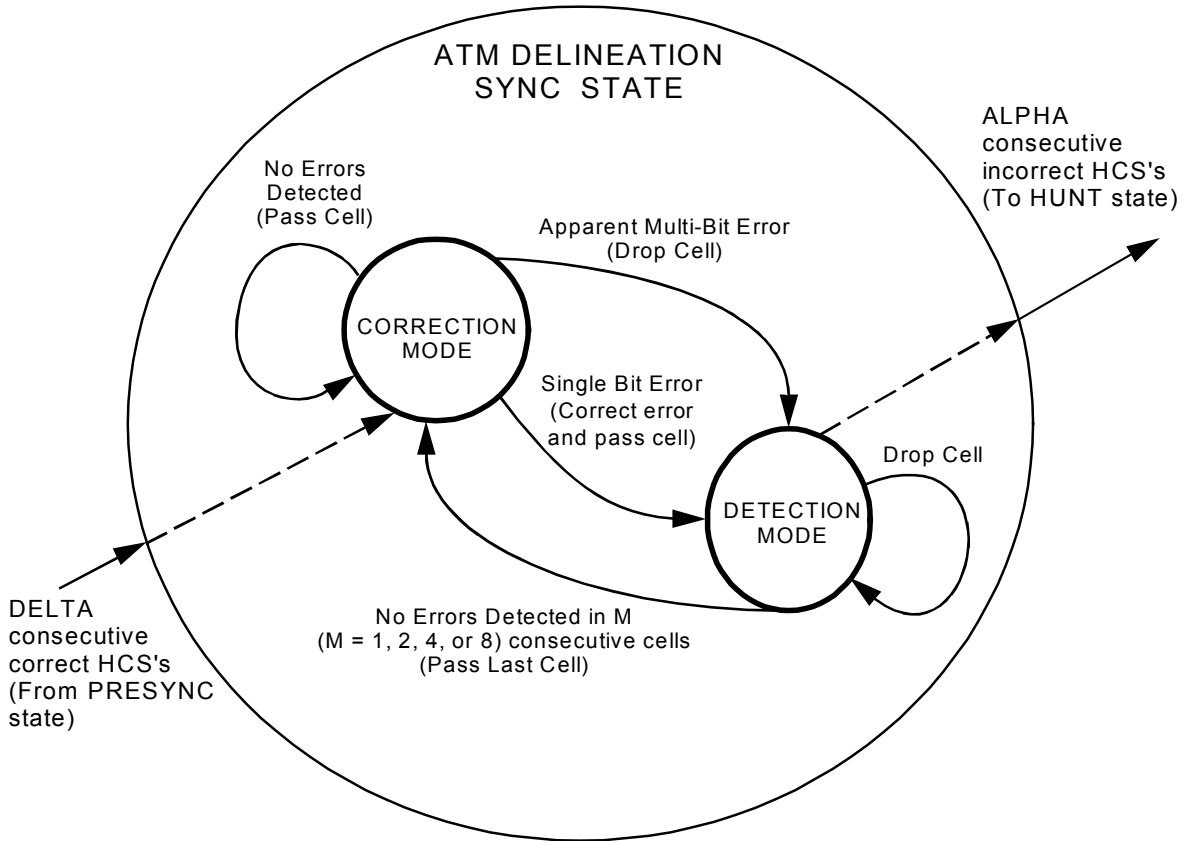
ATM DELINEATION
SYNC STATE

ALPHA
consecutive
incorrect HCS's
(To HUNT state)

No Errors
Detected
(Pass Cell)

Apparent Multi-Bit Error
(Drop Cell)

CORRECTION
MODE

Single Bit Error
(Correct error
and pass cell)

Drop Cell

DETECTION
MODE

DELTA
consecutive
correct HCS's
(From PRESYNC
state)

No Errors Detected in M
(M = 1, 2, 4, or 8) consecutive cells
(Pass Last Cell)